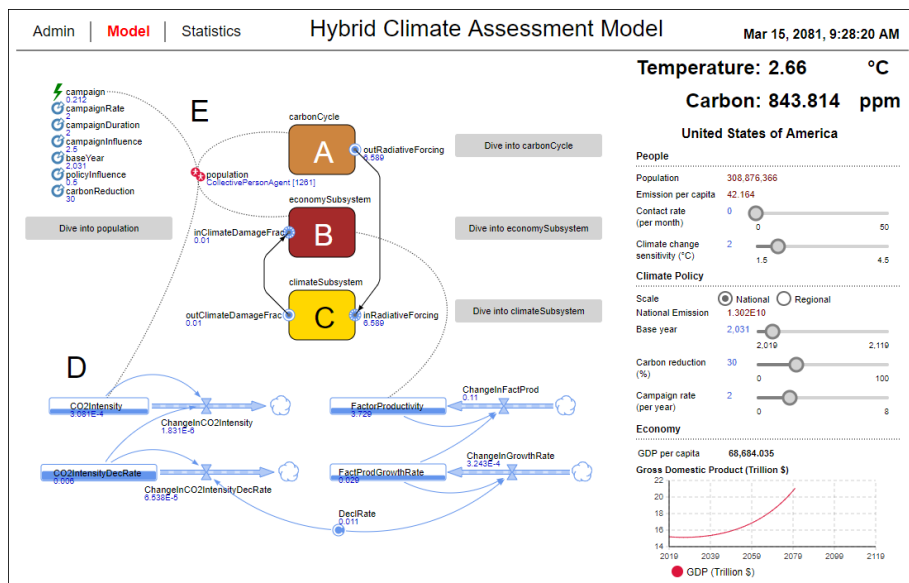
Admin | Model | Statistics

Hybrid Climate Assessment Model

Mar 15, 2081, 9:28:20 AM

campaign
0.212
campaignRate
2
campaignDuration
2
campaignInfluence
2.5
baseYear
2,031
policyInfluence
0.5
carbonReduction
30

E

population
CollectivePersonAgent [1261]

Dive into population

carbonCycle
A
outRadiativeForcing
6.589

Dive into carbonCycle

economySubsystem
inClimateDamageFrac
0.01
B

Dive into economySubsystem

climateSubsystem
outClimateDamageFrac
0.01
C
inRadiativeForcing
6.589

Dive into climateSubsystem

D

CO2Intensity
3.081E-4
ChangeInCO2Intensity
1.831E-5
CO2IntensityDecRate
0.006
ChangeInCO2IntensityDecRate
6.538E-5

FactorProductivity
3.729
ChangeInFactProd
0.11
FactProdGrowthRate
0.029
ChangeInGrowthRate
3.243E-4
DeclRate
0.011

Temperature: 2.66 °C

Carbon: 843.814 ppm

United States of America

People

| Population | 308,876,366 |
|---|---|
| Emission per capita | 42.164 |

Contact rate (per month) 0
0 50

Climate change sensitivity (°C) 2
1.5 4.5

Climate Policy

Scale National Regional
National Emission 1.302E10

Base year 2,031
2,019 2,119

Carbon reduction (%) 30
0 100

Campaign rate (per year) 2
0 8

Economy

GDP per capita 68,684.035

Gross Domestic Product (Trillion $)

22
20
18
16
14
2019 2039 2059 2079 2099 2119

GDP (Trillion $)